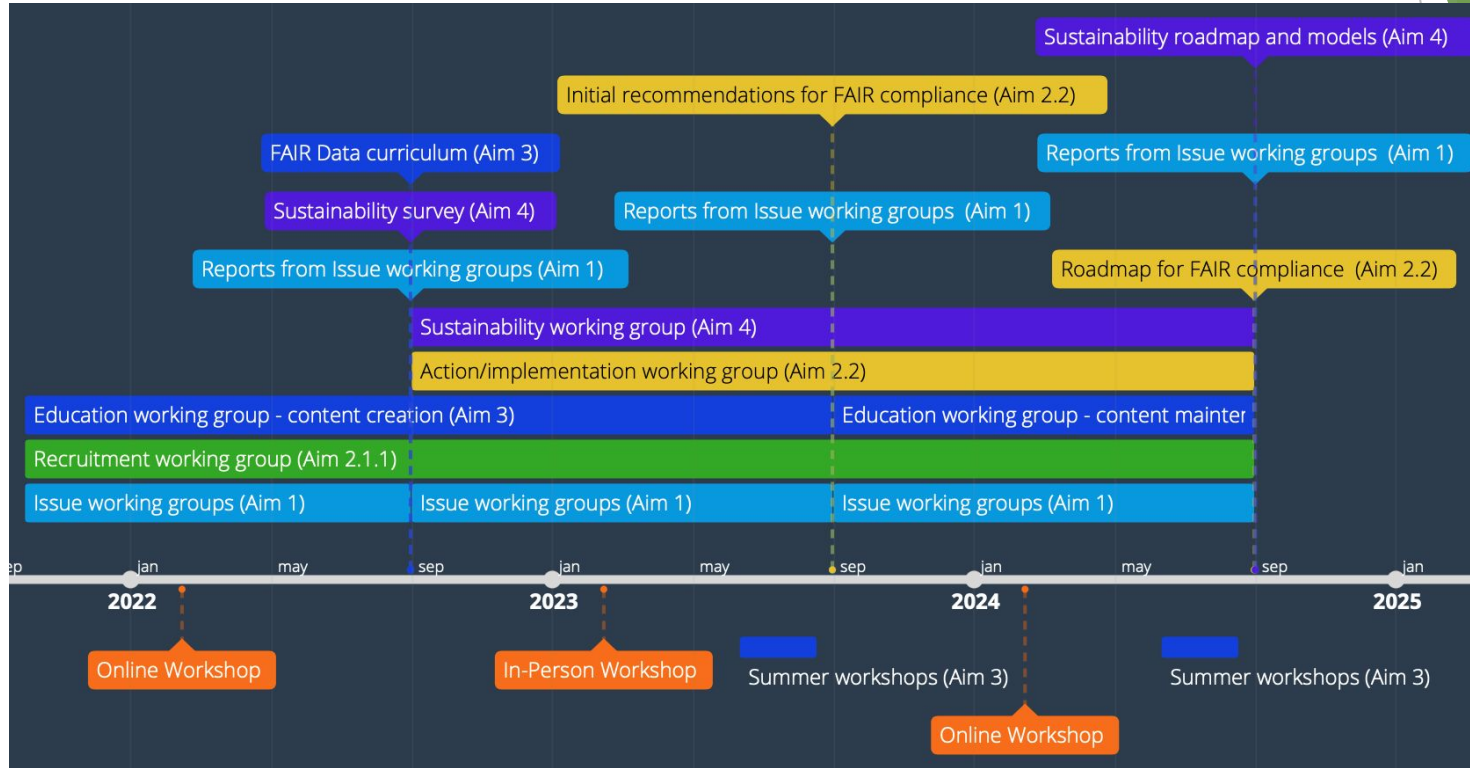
Sustainability roadmap and models (Aim 4)

Initial recommendations for FAIR compliance (Aim 2.2)

FAIR Data curriculum (Aim 3)

Reports from Issue working groups (Aim 1)

Sustainability survey (Aim 4)

Reports from Issue working groups (Aim 1)

Reports from Issue working groups (Aim 1)

Roadmap for FAIR compliance (Aim 2.2)

Sustainability working group (Aim 4)

Action/implementation working group (Aim 2.2)

Education working group - content creation (Aim 3)

Education working group - content mainter

Recruitment working group (Aim 2.1.1)

Issue working groups (Aim 1)

Issue working groups (Aim 1)

Issue working groups (Aim 1)

ep jan may sep jan may sep jan may sep jan

2022 2023 2024 2025

Online Workshop

In-Person Workshop

Summer workshops (Aim 3)

Summer workshops (Aim 3)

Online Workshop